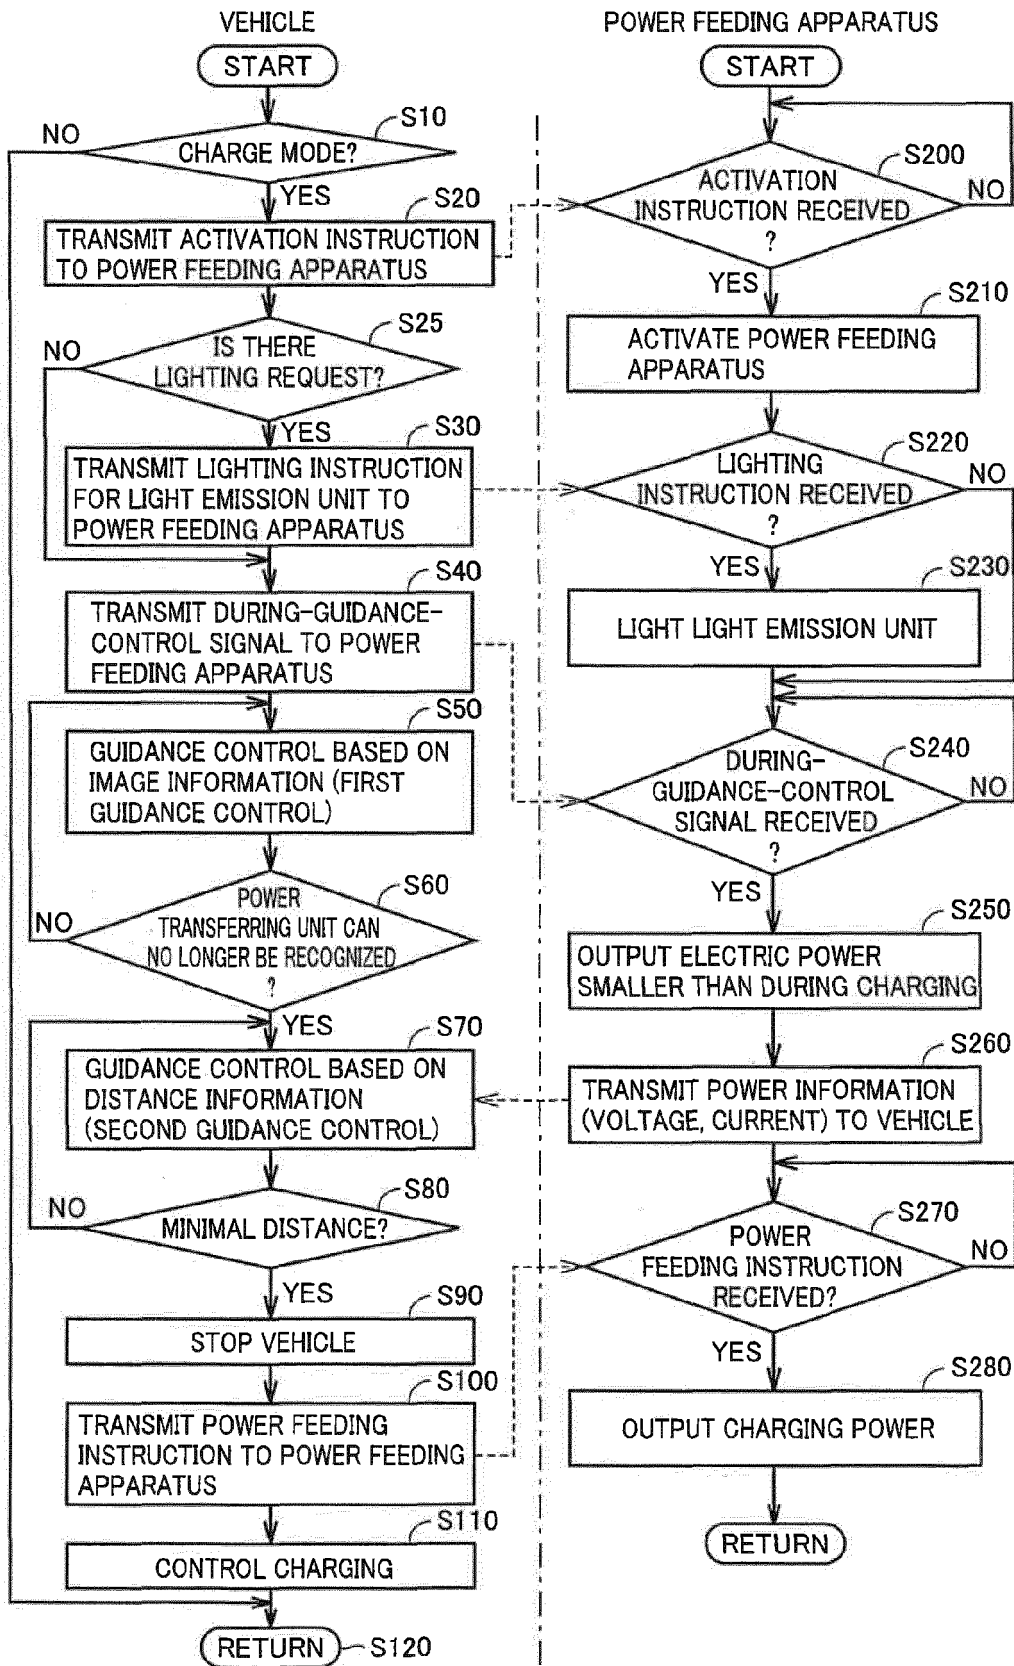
VEHICLE

START

S10
CHARGE MODE?
NO
YES

S20
TRANSMIT ACTIVATION INSTRUCTION TO POWER FEEDING APPARATUS

S25
IS THERE LIGHTING REQUEST?
NO
YES

S30
TRANSMIT LIGHTING INSTRUCTION FOR LIGHT EMISSION UNIT TO POWER FEEDING APPARATUS

S40
TRANSMIT DURING-GUIDANCE-CONTROL SIGNAL TO POWER FEEDING APPARATUS

S50
GUIDANCE CONTROL BASED ON IMAGE INFORMATION (FIRST GUIDANCE CONTROL)

S60
POWER TRANSFERRING UNIT CAN NO LONGER BE RECOGNIZED ?
NO
YES

S70
GUIDANCE CONTROL BASED ON DISTANCE INFORMATION (SECOND GUIDANCE CONTROL)

S80
MINIMAL DISTANCE?
NO
YES

S90
STOP VEHICLE

S100
TRANSMIT POWER FEEDING INSTRUCTION TO POWER FEEDING APPARATUS

S110
CONTROL CHARGING

RETURN
S120

POWER FEEDING APPARATUS

START

S200
ACTIVATION INSTRUCTION RECEIVED ?
NO
YES

S210
ACTIVATE POWER FEEDING APPARATUS

S220
LIGHTING INSTRUCTION RECEIVED ?
NO
YES

S230
LIGHT LIGHT EMISSION UNIT

S240
DURING-GUIDANCE-CONTROL SIGNAL RECEIVED ?
NO
YES

S250
OUTPUT ELECTRIC POWER SMALLER THAN DURING CHARGING

S260
TRANSMIT POWER INFORMATION (VOLTAGE, CURRENT) TO VEHICLE

S270
POWER FEEDING INSTRUCTION RECEIVED?
NO
YES

S280
OUTPUT CHARGING POWER

RETURN